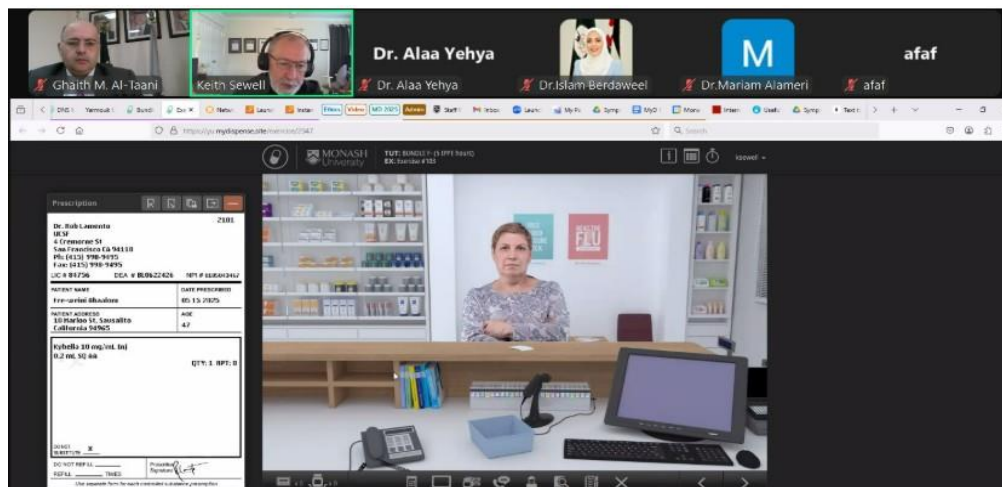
Ghaith M. Al-Taani

Keith Sewell

Dr. Alaa Yehya

Dr. Alaa Yehya

Dr.Islam Berdaweel

M

Dr.Mariam Alameri

afaf

afaf

https://yu.mydispense.site/exercise/2947

MONASH University

TUT: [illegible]
EX: Exercise #135

ksewell

Prescription

Dr. Rob Lamonto
UCSF
4 Cremorne St
San Francisco CA 94118
Ph: (415) 998-9695
Fax: (415) 998-9495

2101

LIC # 84756 DEA # BL0622426 NPI # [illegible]

PATIENT NAME
Fre-orini Bhaalore

DATE PRESCRIBED
05 15 2025

PATIENT ADDRESS
10 Marlow St. Sausalito
California 94965

AGE
47

Kybella 10 mg/mL inj
0.2 mL SQ 6h

QTY: 1 RPT: 0

DO NOT SUBSTITUTE X

DO NOT REFILL
REFILL ____ TIMES

Prescriber Signature

Use separate form for each controlled substance prescription

HEALTH FLU